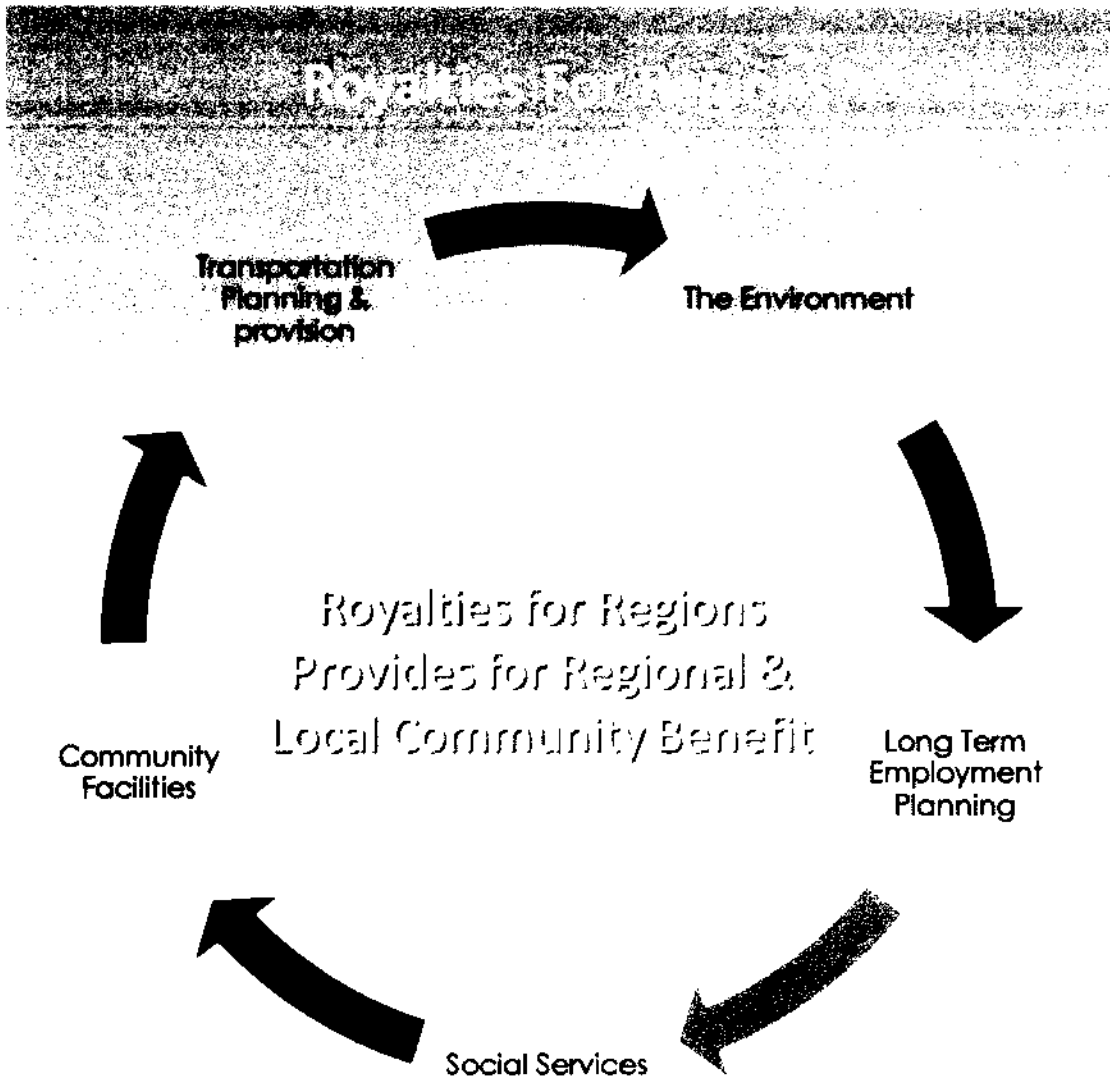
Royalties For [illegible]

Transportation Planning & provision

The Environment

Royalties for Regions Provides for Regional & Local Community Benefit

Long Term Employment Planning

Community Facilities

Social Services